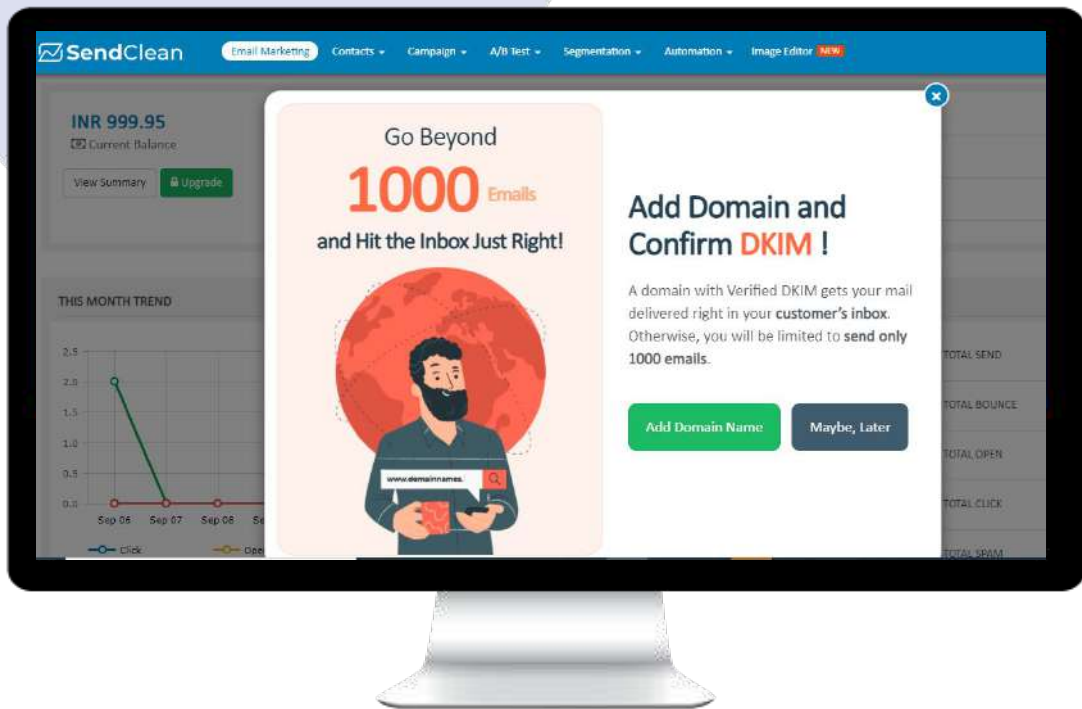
SendClean Email Marketing Contacts Campaign A/B Test Segmentation Automation Image Editor NEW

INR 999.95
Current Balance
View Summary Upgrade

THIS MONTH TREND

2.5
2.0
1.5
1.0
0.5
0.0
Sep 06 Sep 07 Sep 08 Se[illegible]
Click Ope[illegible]

TOTAL SEND
TOTAL BOUNCE
TOTAL OPEN
TOTAL CLICK
TOTAL SPAM

Go Beyond
1000 Emails
and Hit the Inbox Just Right!

www.domainnames.

Add Domain and Confirm DKIM !

A domain with Verified DKIM gets your mail delivered right in your customer's inbox. Otherwise, you will be limited to send only 1000 emails.

Add Domain Name
Maybe, Later